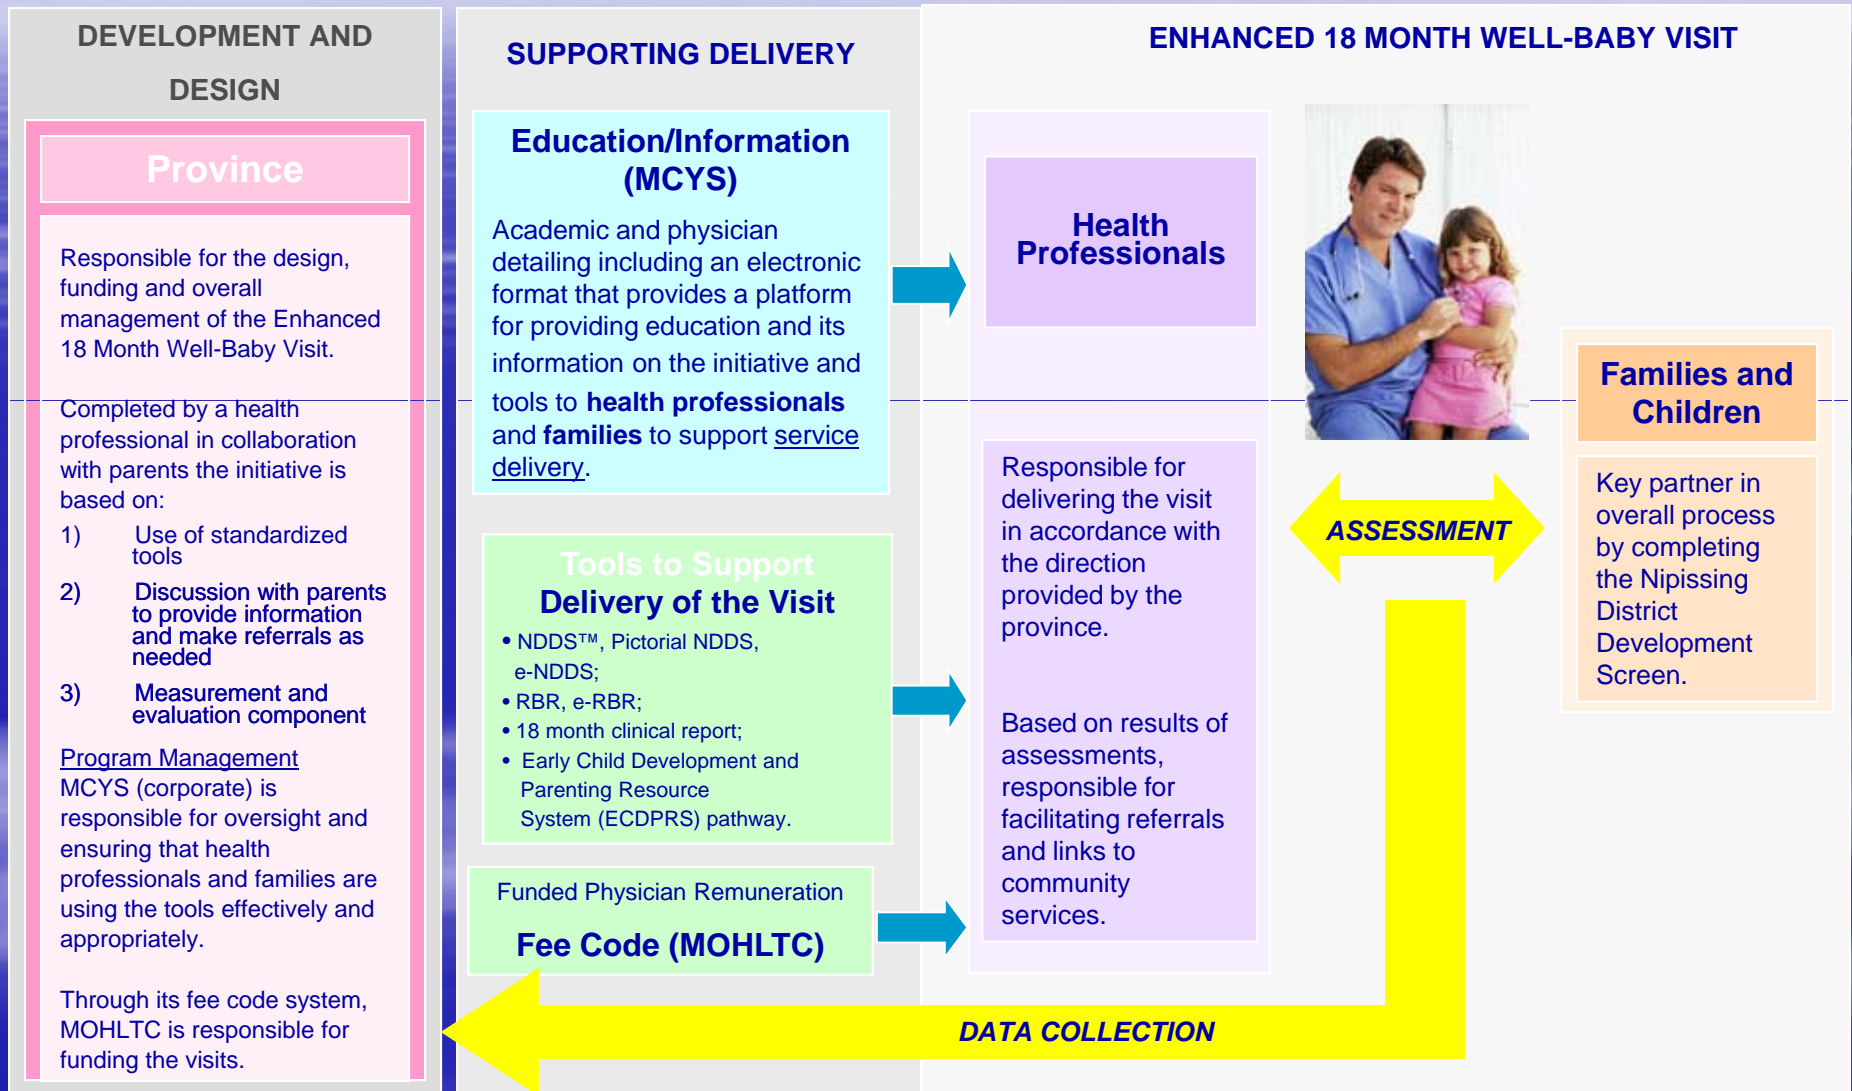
DEVELOPMENT AND DESIGN

Province

Responsible for the design, funding and overall management of the Enhanced 18 Month Well-Baby Visit.

Completed by a health professional in collaboration with parents the initiative is based on:

1) Use of standardized tools

2) Discussion with parents to provide information and make referrals as needed

3) Measurement and evaluation component

Program Management
MCYS (corporate) is responsible for oversight and ensuring that health professionals and families are using the tools effectively and appropriately.

Through its fee code system, MOHLTC is responsible for funding the visits.

SUPPORTING DELIVERY

Education/Information (MCYS)

Academic and physician detailing including an electronic format that provides a platform for providing education and its information on the initiative and tools to **health professionals** and **families** to support service delivery.

Tools to Support Delivery of the Visit

• NDDS™, Pictorial NDDS, e-NDDS;
• RBR, e-RBR;
• 18 month clinical report;
• Early Child Development and Parenting Resource System (ECDPRS) pathway.

Funded Physician Remuneration

Fee Code (MOHLTC)

ENHANCED 18 MONTH WELL-BABY VISIT

Health Professionals

Responsible for delivering the visit in accordance with the direction provided by the province.

Based on results of assessments, responsible for facilitating referrals and links to community services.

ASSESSMENT

Families and Children

Key partner in overall process by completing the Nipissing District Development Screen.

DATA COLLECTION